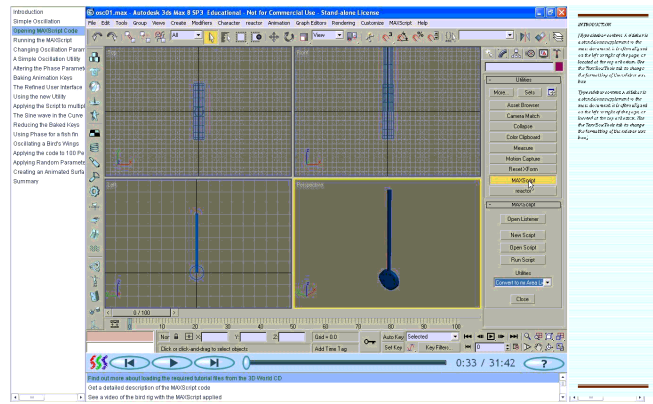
Introduction
Simple Oscillation
Opening MAXScript Code
Running the MAXScript
Changing Oscillation Param
A Simple Oscillation Utility
Altering the Phase Paramete
Baking Animation Keys
The Refined User Interface
Using the new Utility
Applying the Script to multipl
The Sine wave in the Curve
Reducing the Baked Keys
Using Phase for a fish fin
Oscillating a Bird's Wings
Applying the code to 100 Pe
Applying Random Paramete
Creating an Animated Surfa
Summary

osc01.max - Autodesk 3ds Max 8 SP3 Educational - Not for Commercial Use - Stand-alone License

File Edit Tools Group Views Create Modifiers Character reactor Animation Graph Editors Rendering Customize MAXScript Help

All

View

Top

Front

Left

Perspective

Utilities

More... Sets

Asset Browser
Camera Match
Collapse
Color Clipboard
Measure
Motion Capture
Reset XForm
MAXScript
reactor

MAXScript

Open Listener
New Script
Open Script
Run Script

Utilities

Convert to m Area Li

Close

0 / 100

0 10 20 30 40 50 60 70 80 90 100

None

X: Y: Z:

Grid = 0.0

Auto Key Selected

Click or click-and-drag to select objects

Add Time Tag

Set Key Key Filters...

0

0:33 / 31:42

?

Find out more about loading the required tutorial files from the 3D-World CD
Get a detailed description of the MAXScript code
See a video of the bird rig with the MAXScript applied

INTRODUCTION

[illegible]

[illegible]